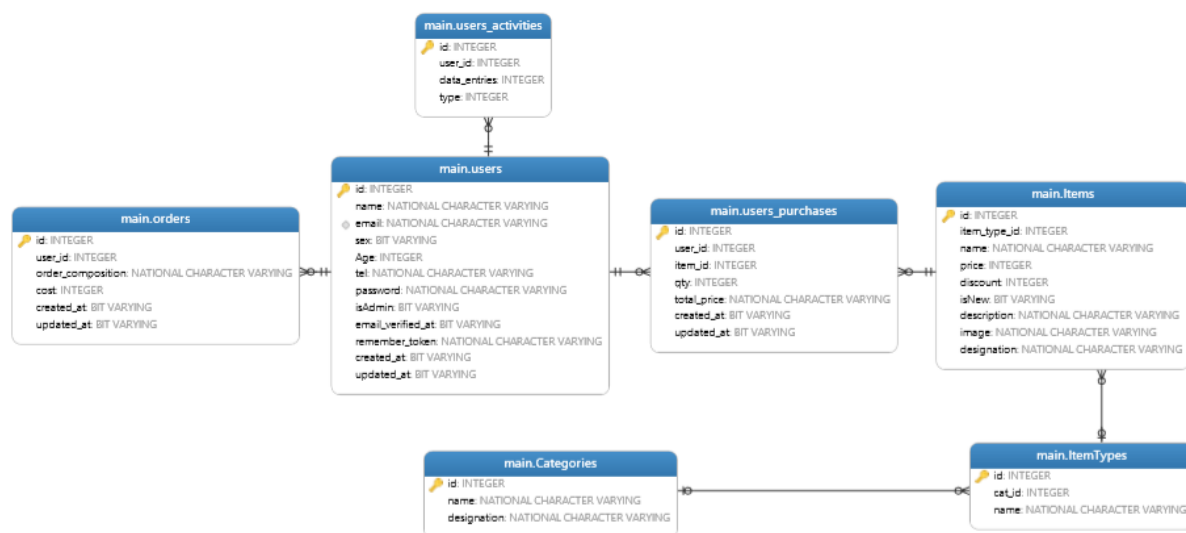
main.users_activities
id: INTEGER
user_id: INTEGER
data_entries: INTEGER
type: INTEGER

main.orders
id: INTEGER
user_id: INTEGER
order_composition: NATIONAL CHARACTER VARYING
cost: INTEGER
created_at: BIT VARYING
updated_at: BIT VARYING

main.users
id: INTEGER
name: NATIONAL CHARACTER VARYING
email: NATIONAL CHARACTER VARYING
sex: BIT VARYING
Age: INTEGER
tel: NATIONAL CHARACTER VARYING
password: NATIONAL CHARACTER VARYING
isAdmin: BIT VARYING
email_verified_at: BIT VARYING
remember_token: NATIONAL CHARACTER VARYING
created_at: BIT VARYING
updated_at: BIT VARYING

main.users_purchases
id: INTEGER
user_id: INTEGER
item_id: INTEGER
qty: INTEGER
total_price: NATIONAL CHARACTER VARYING
created_at: BIT VARYING
updated_at: BIT VARYING

main.Items
id: INTEGER
item_type_id: INTEGER
name: NATIONAL CHARACTER VARYING
price: INTEGER
discount: INTEGER
isNew: BIT VARYING
description: NATIONAL CHARACTER VARYING
image: NATIONAL CHARACTER VARYING
designation: NATIONAL CHARACTER VARYING

main.Categories
id: INTEGER
name: NATIONAL CHARACTER VARYING
designation: NATIONAL CHARACTER VARYING

main.ItemTypes
id: INTEGER
cat_id: INTEGER
name: NATIONAL CHARACTER VARYING